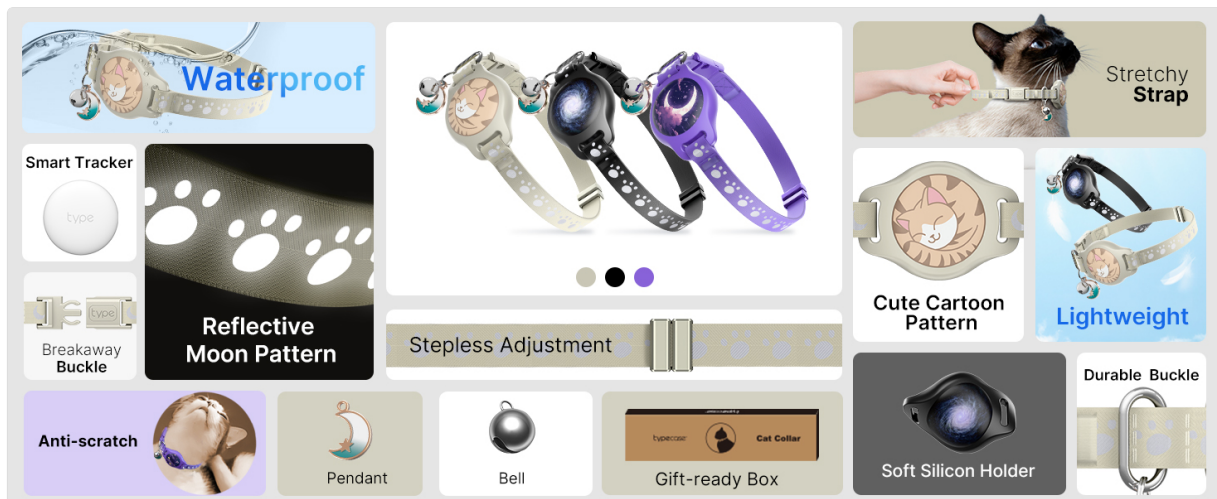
Waterproof

Stretchy
Strap

Smart Tracker

type

Reflective
Moon Pattern

Cute Cartoon
Pattern

Lightweight

type

Breakaway
Buckle

Stepless Adjustment

Durable Buckle

Anti-scratch

Pendant

Bell

typecase

Cat Collar

Gift-ready Box

Soft Silicon Holder